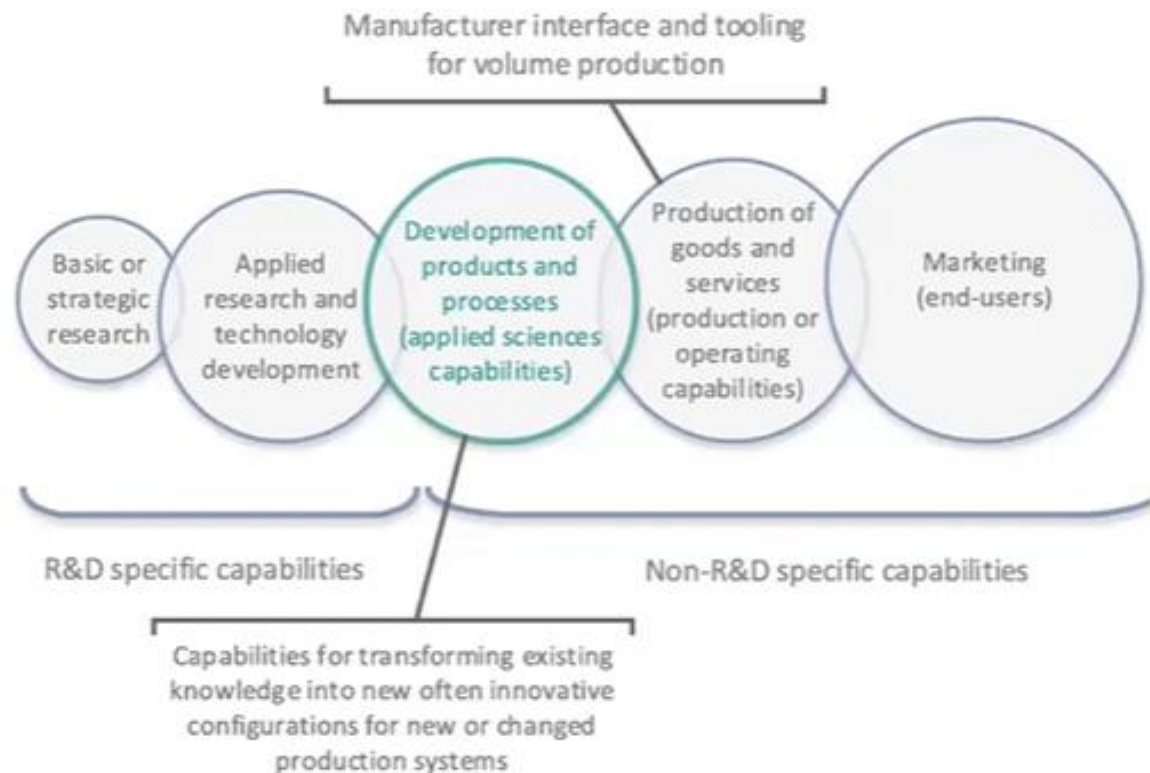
Manufacturer interface and tooling for volume production

Basic or strategic research

Applied research and technology development

Development of products and processes (applied sciences capabilities)

Production of goods and services (production or operating capabilities)

Marketing (end-users)

R&D specific capabilities

Non-R&D specific capabilities

Capabilities for transforming existing knowledge into new often innovative configurations for new or changed production systems